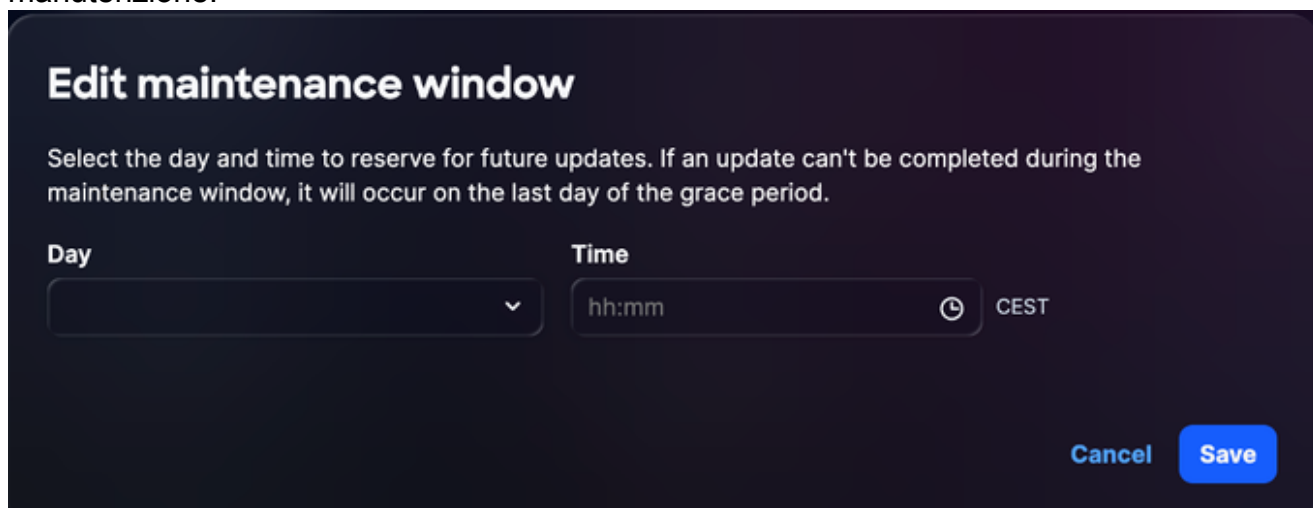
manutenzione:

Edit maintenance window

Select the day and time to reserve for future updates. If an update can't be completed during the maintenance window, it will occur on the last day of the grace period.

Day

Time

hh:mm

CEST

Cancel

Save